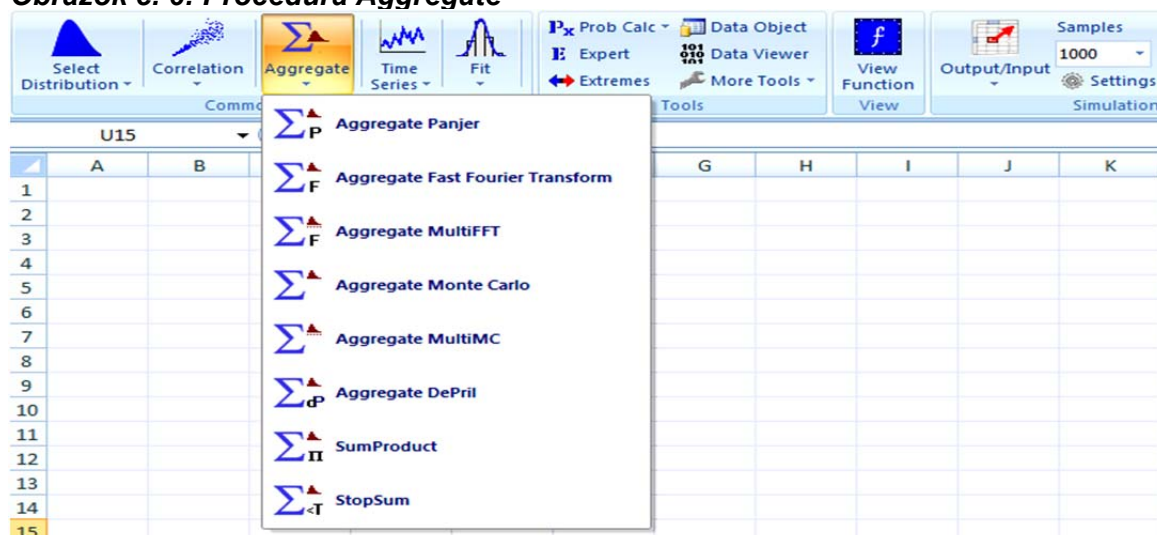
Obrázok 3. 6: Procedúra Aggregate

Select Distribution
Correlation
Aggregate
Time Series
Fit
Comm
$P_x$ Prob Calc
Data Object
E Expert
Data Viewer
Extremes
More Tools
Tools
View Function
View
Output/Input
Samples
1000
Settings
Simulation

U15

| | A | B | | G | H | I | J | K |
|---|---|---|---|---|---|---|---|---|
| 1 | | | | | | | | |
| 2 | | | | | | | | |
| 3 | | | | | | | | |
| 4 | | | | | | | | |
| 5 | | | | | | | | |
| 6 | | | | | | | | |
| 7 | | | | | | | | |
| 8 | | | | | | | | |
| 9 | | | | | | | | |
| 10 | | | | | | | | |
| 11 | | | | | | | | |
| 12 | | | | | | | | |
| 13 | | | | | | | | |
| 14 | | | | | | | | |
| 15 | | | | | | | | |

Aggregate Panjer
Aggregate Fast Fourier Transform
Aggregate MultiFFT
Aggregate Monte Carlo
Aggregate MultiMC
Aggregate DePril
SumProduct
StopSum